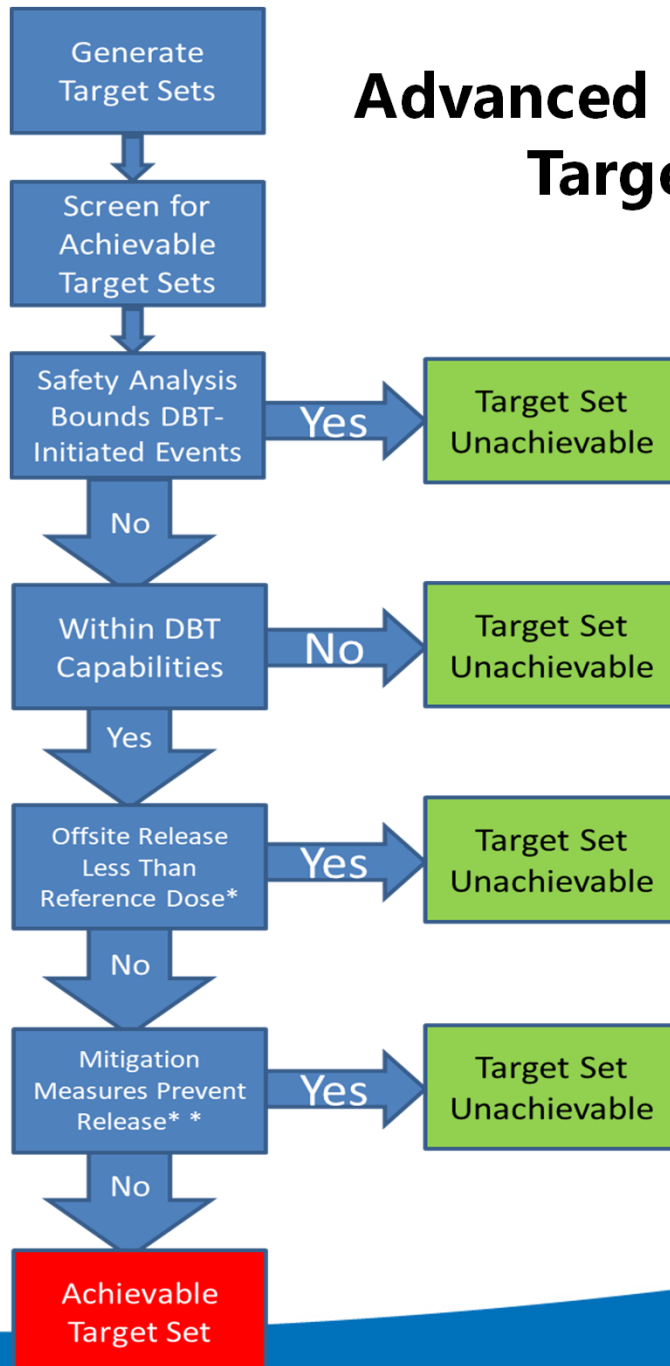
Advanced
Targe

Generate Target Sets

Screen for Achievable Target Sets

Safety Analysis Bounds DBT-Initiated Events

Yes

Target Set Unachievable

No

Within DBT Capabilities

No

Target Set Unachievable

Yes

Offsite Release Less Than Reference Dose*

Yes

Target Set Unachievable

No

Mitigation Measures Prevent Release* *

Yes

Target Set Unachievable

No

Achievable Target Set